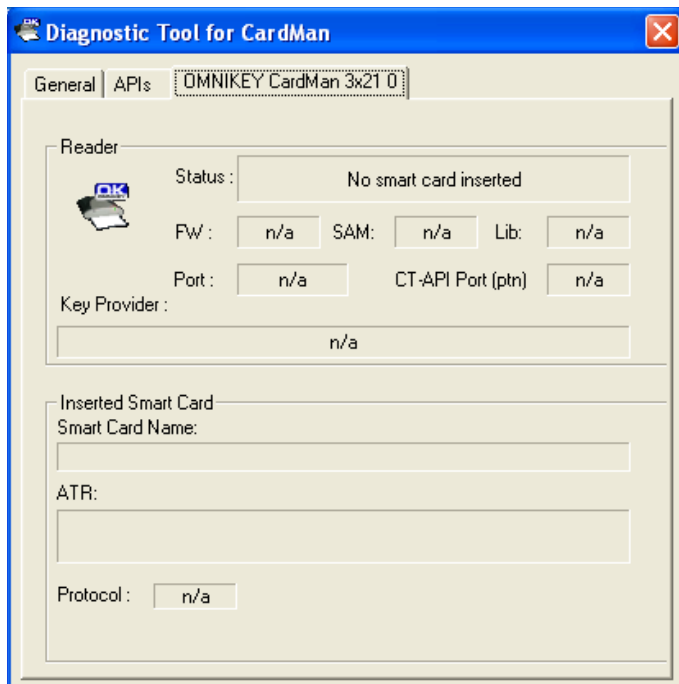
Diagnostic Tool for CardMan

General | APIs | OMNIKEY CardMan 3x21 0

Reader

OK

Status : No smart card inserted

FW : n/a SAM: n/a Lib: n/a

Port : n/a CT-API Port (ptn) n/a

Key Provider :

n/a

Inserted Smart Card

Smart Card Name:

ATR:

Protocol : n/a